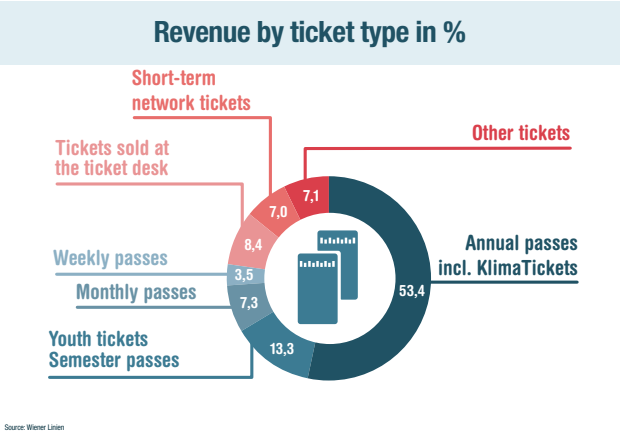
Revenue by ticket type in %

Short-term network tickets

Tickets sold at the ticket desk

Other tickets

Weekly passes

Monthly passes

Youth tickets Semester passes

Annual passes incl. KlimaTickets

7,0

7,1

8,4

3,5

7,3

13,3

53,4

Source: Wiener Linien